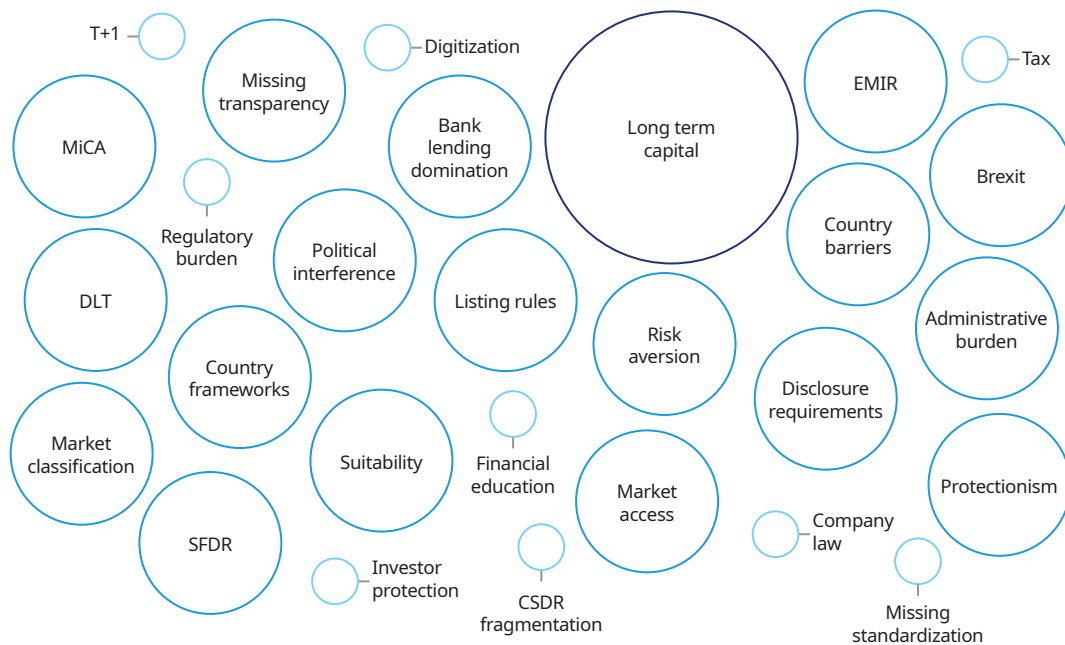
T+1

Missing transparency

Digitization

MiCA

Bank lending domination

Long term capital

EMIR

Tax

Brexit

Regulatory burden

Political interference

Country barriers

DLT

Listing rules

Risk aversion

Administrative burden

Country frameworks

Disclosure requirements

Market classification

Suitability

Financial education

Market access

Protectionism

SFDR

Investor protection

CSDR fragmentation

Company law

Missing standardization